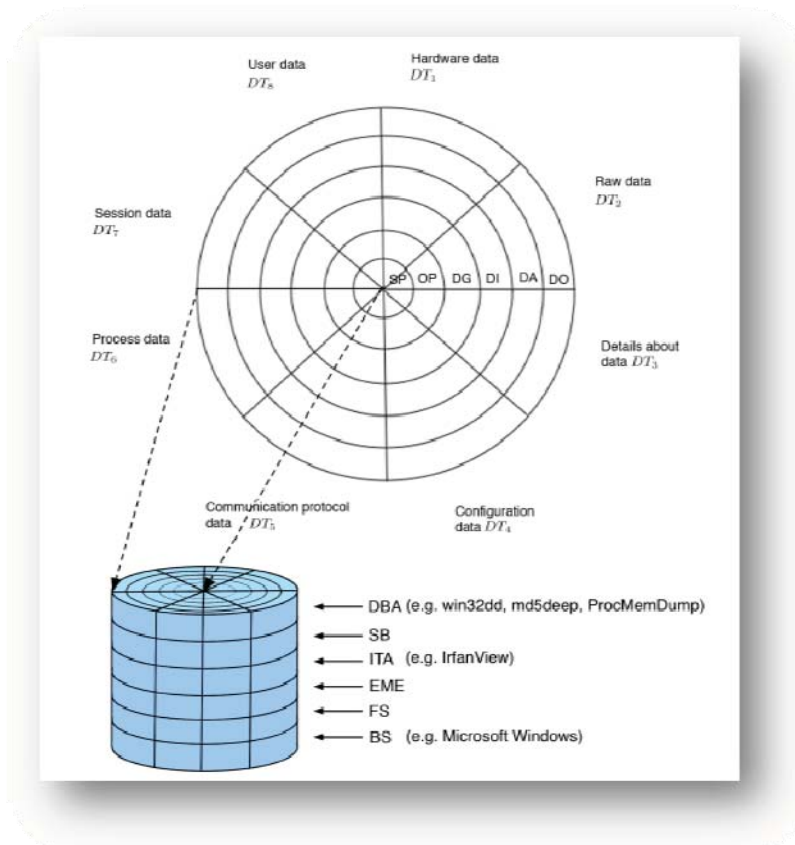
User data
$DT_8$

Hardware data
$DT_1$

Raw data
$DT_2$

Session data
$DT_7$

SP OP DG DI DA DO

Process data
$DT_6$

Details about data $DT_3$

Communication protocol data $DT_5$

Configuration data $DT_4$

DBA (e.g. win32dd, md5deep, ProcMemDump)
SB
ITA (e.g. IrfanView)
EME
FS
BS (e.g. Microsoft Windows)